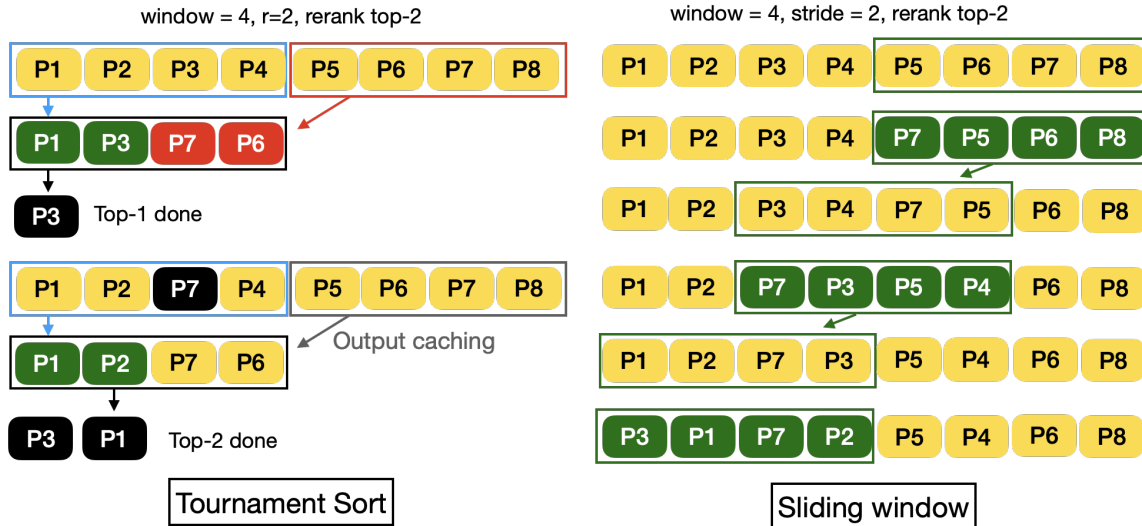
window = 4, r=2, rerank top-2

P1 P2 P3 P4 P5 P6 P7 P8

P1 P3 P7 P6

P3 Top-1 done

P1 P2 P7 P4 P5 P6 P7 P8

Output caching

P1 P2 P7 P6

P3 P1 Top-2 done

Tournament Sort

window = 4, stride = 2, rerank top-2

P1 P2 P3 P4 P5 P6 P7 P8

P1 P2 P3 P4 P7 P5 P6 P8

P1 P2 P3 P4 P7 P5 P6 P8

P1 P2 P7 P3 P5 P4 P6 P8

P1 P2 P7 P3 P5 P4 P6 P8

P3 P1 P7 P2 P5 P4 P6 P8

Sliding window